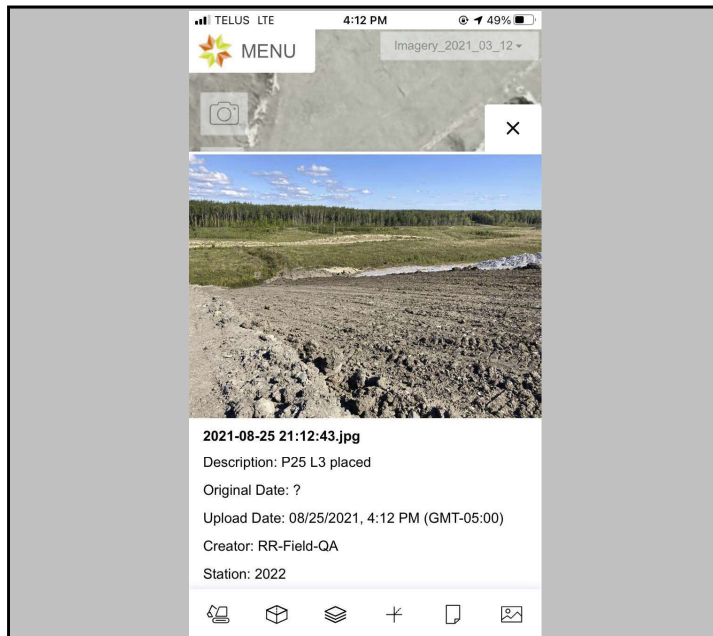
TELUS LTE 4:12 PM 49%

MENU

Imagery_2021_03_12

×

2021-08-25 21:12:43.jpg

Description: P25 L3 placed

Original Date: ?

Upload Date: 08/25/2021, 4:12 PM (GMT-05:00)

Creator: RR-Field-QA

Station: 2022